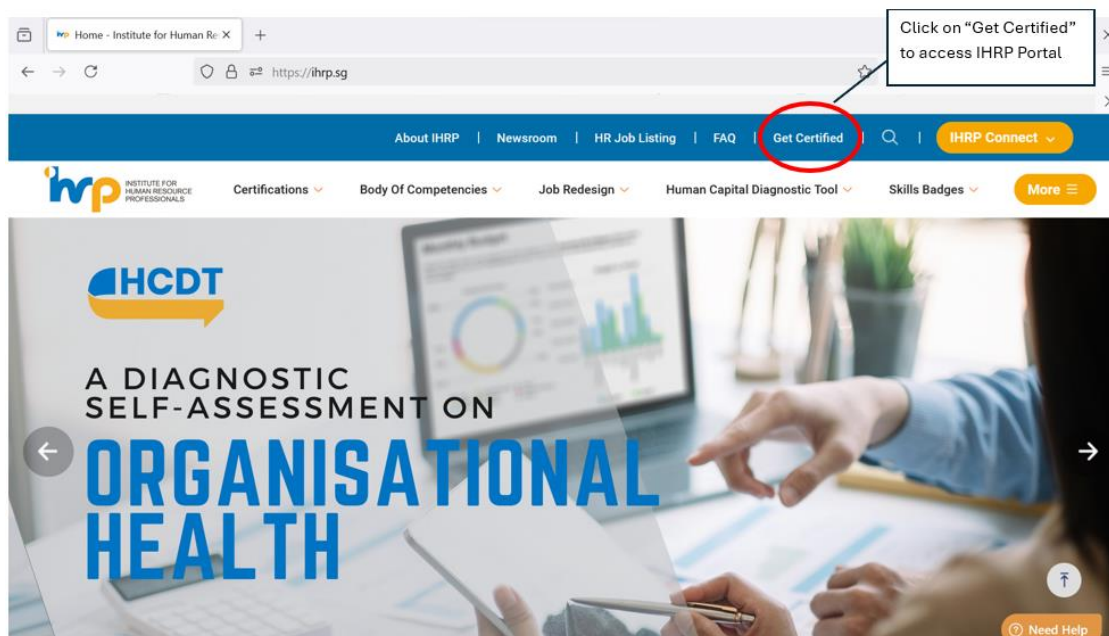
Home - Institute for Human Re ×

+

https://ihrp.sg

Click on “Get Certified” to access IHRP Portal

About IHRP | Newsroom | HR Job Listing | FAQ | Get Certified | | IHRP Connect

ihrp INSTITUTE FOR HUMAN RESOURCE PROFESSIONALS

Certifications

Body Of Competencies

Job Redesign

Human Capital Diagnostic Tool

Skills Badges

More

HCDT

A DIAGNOSTIC SELF-ASSESSMENT ON

ORGANISATIONAL HEALTH

Need Help